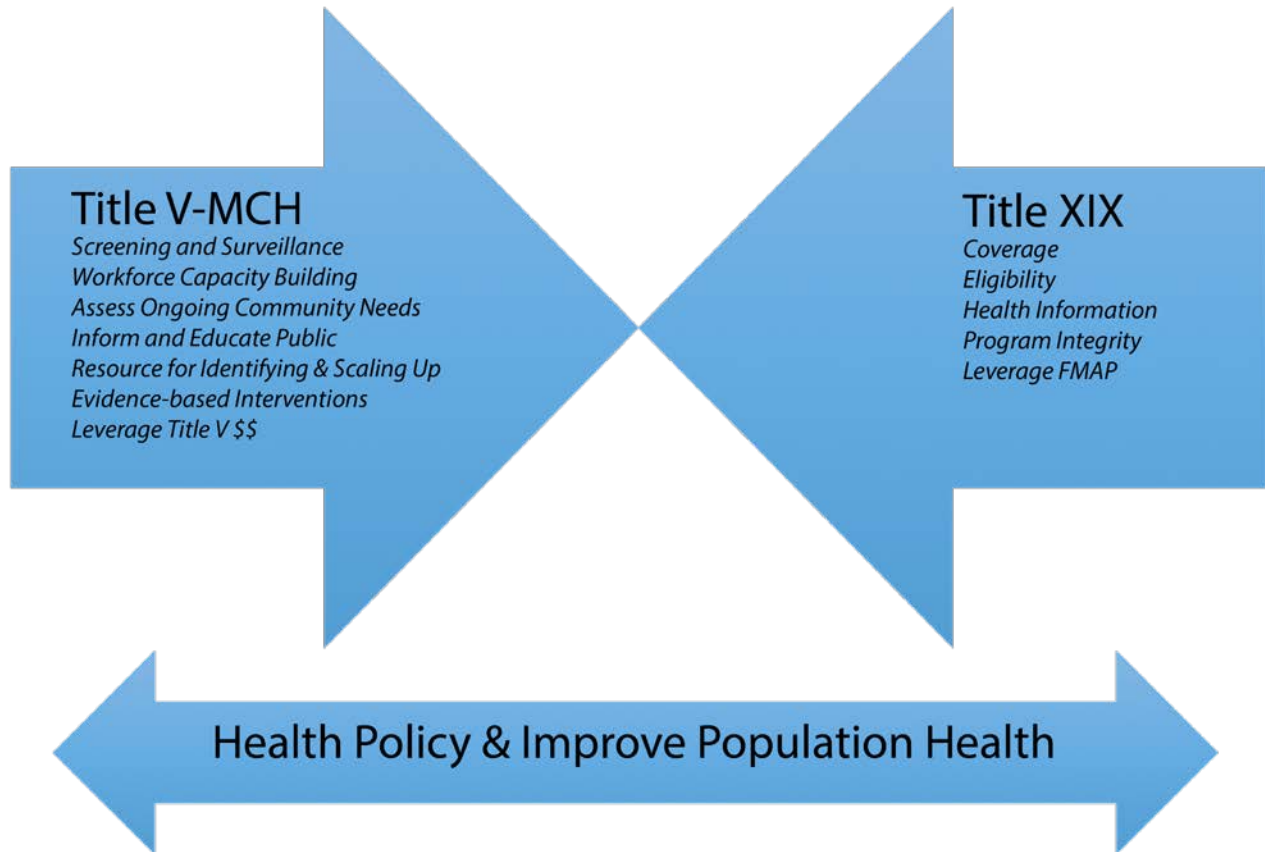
Title V-MCH
Screening and Surveillance
Workforce Capacity Building
Assess Ongoing Community Needs
Inform and Educate Public
Resource for Identifying & Scaling Up
Evidence-based Interventions
Leverage Title V $$

Title XIX
Coverage
Eligibility
Health Information
Program Integrity
Leverage FMAP

Health Policy & Improve Population Health